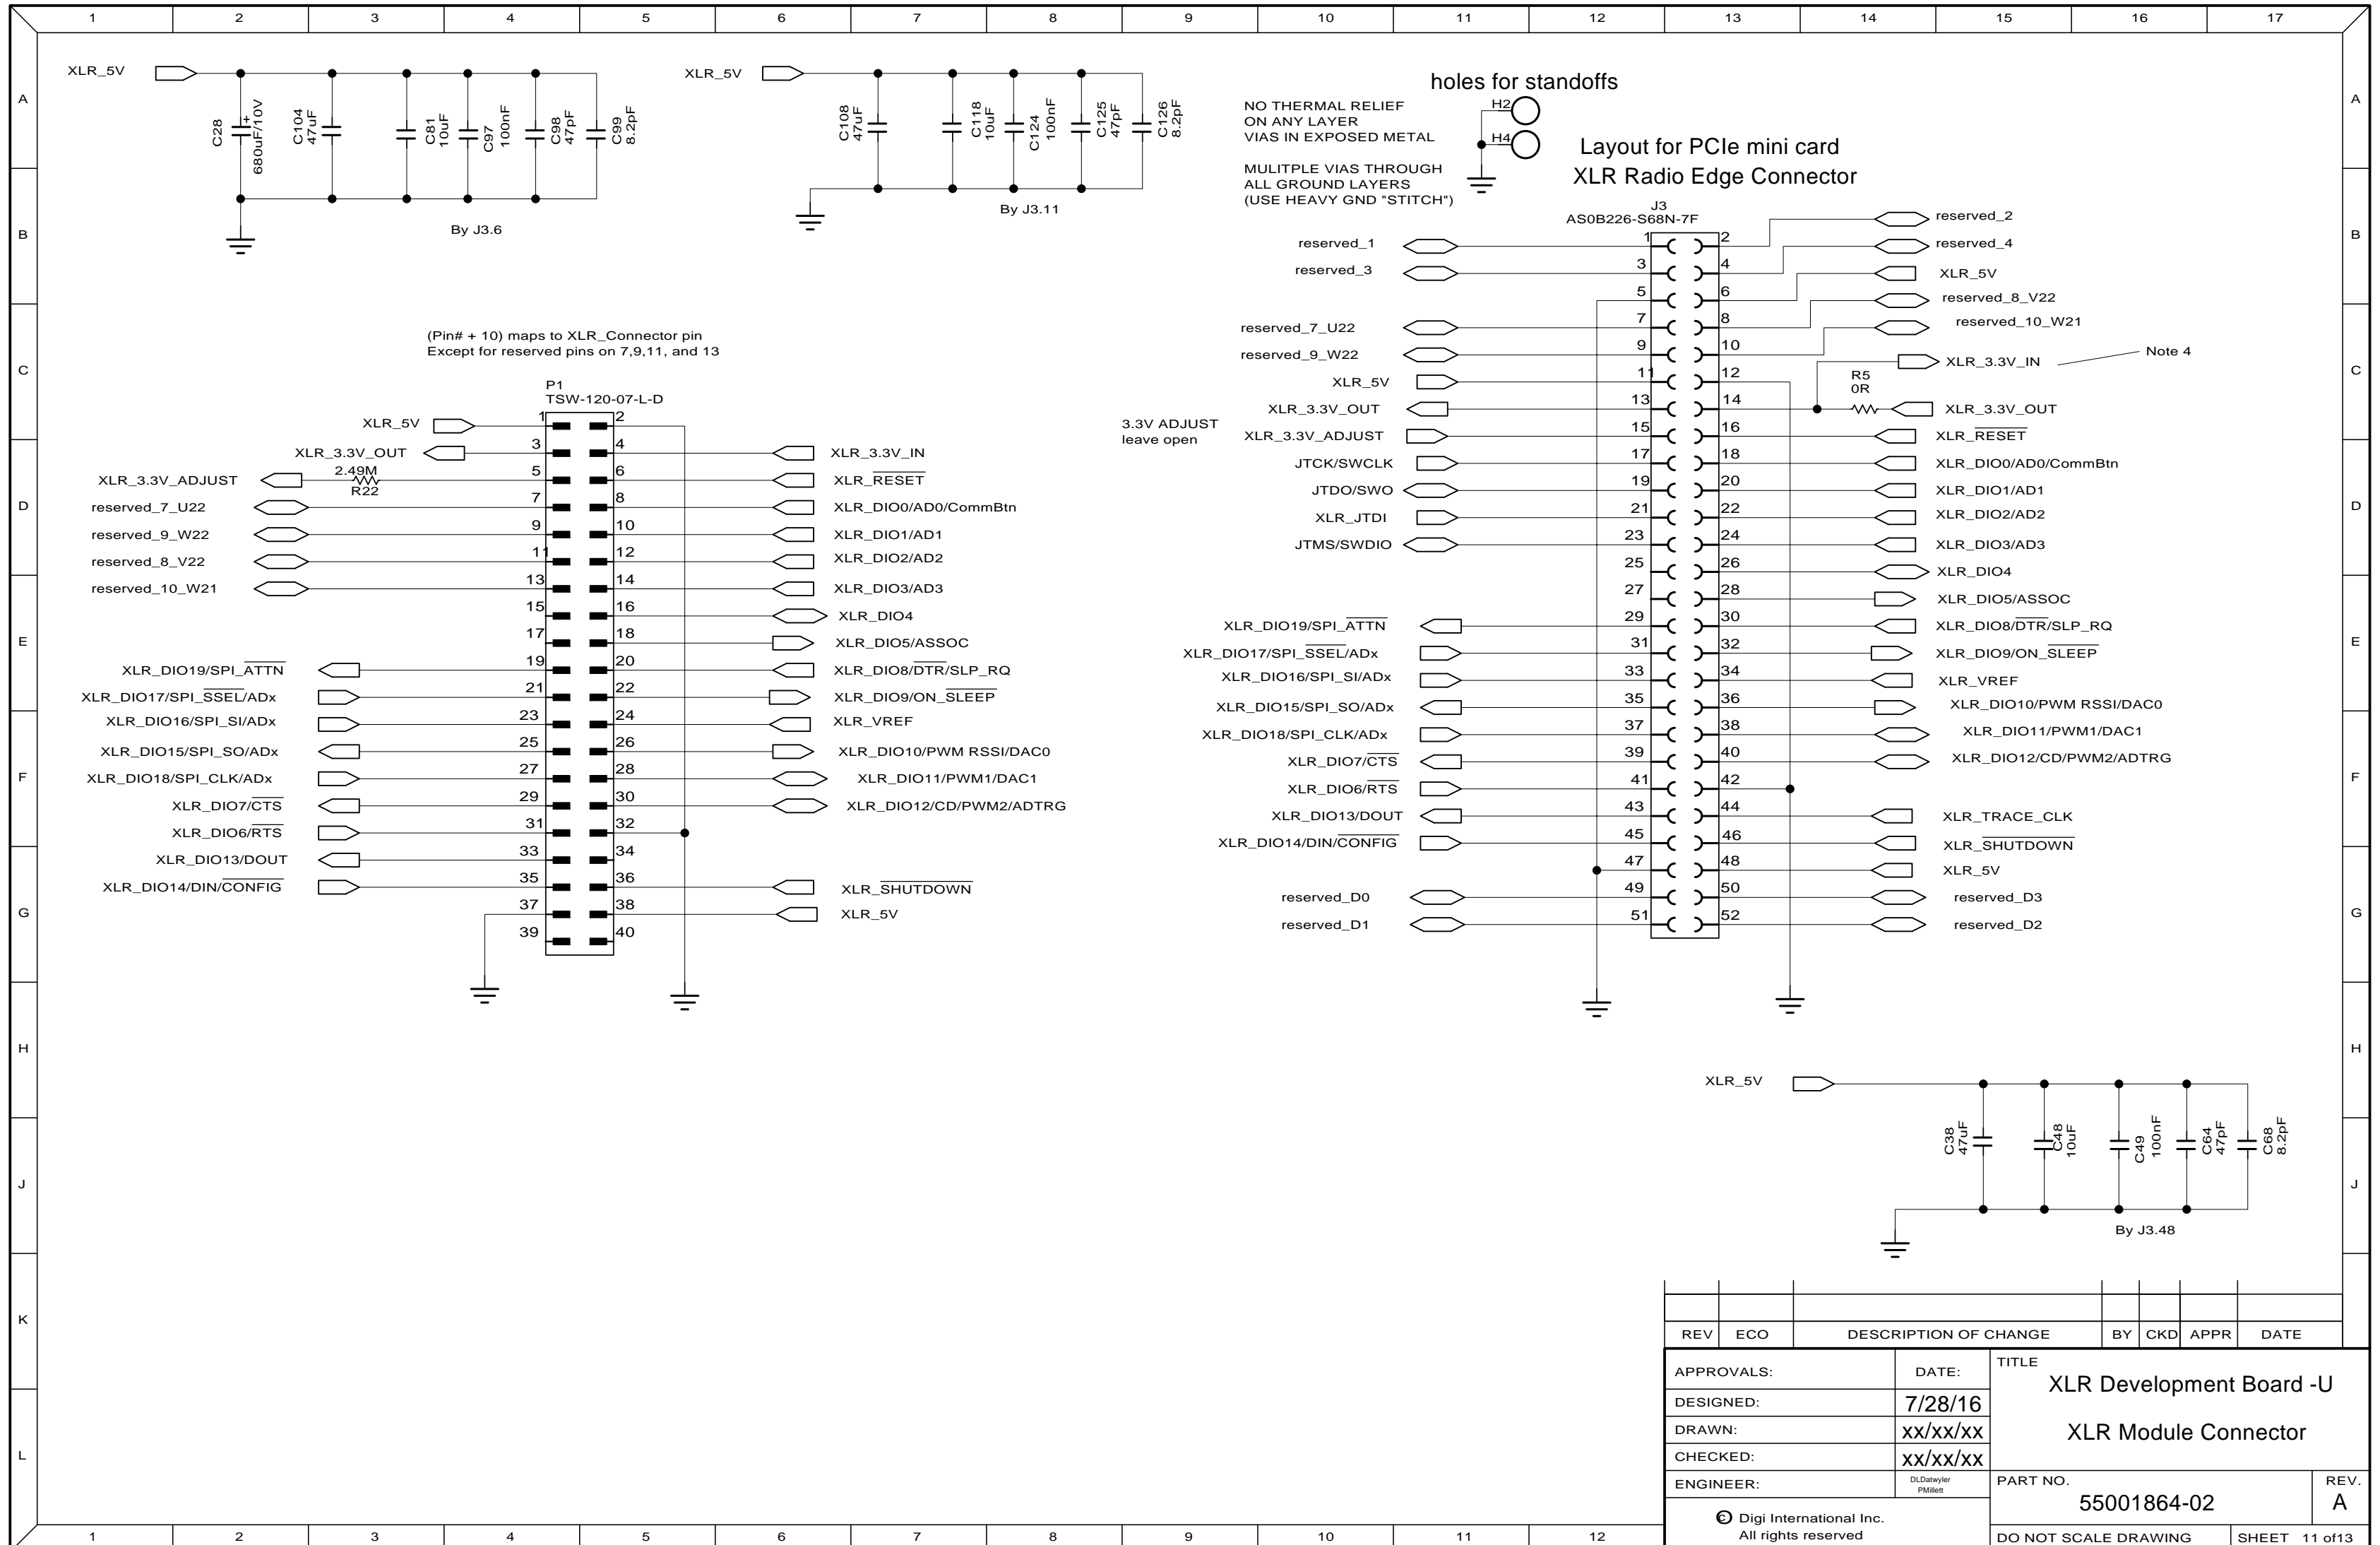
1 2 3 4 5 6 7 8 9 10 11 12 13 14 15 16 17

A B C D E F G H J K L

XLR_5V

C28 680uF/10V

C104 47uF

C81 10uF

C97 100nF

C98 47pF

C99 8.2pF

By J3.6

XLR_5V

C108 47uF

C118 10uF

C124 100nF

C125 47pF

C126 8.2pF

By J3.11

holes for standoffs

NO THERMAL RELIEF ON ANY LAYER VIAS IN EXPOSED METAL

H2

H4

MULITPLE VIAS THROUGH ALL GROUND LAYERS (USE HEAVY GND "STITCH")

Layout for PCIe mini card
XLR Radio Edge Connector

J3
AS0B226-S68N-7F

reserved_1
reserved_3
reserved_7_U22
reserved_9_W22
XLR_5V
XLR_3.3V_OUT
3.3V ADJUST leave open
XLR_3.3V_ADJUST
JTCK/SWCLK
JTDO/SWO
XLR_JTDI
JTMS/SWDIO
XLR_DIO19/SPI_$\overline{ATTN}$
XLR_DIO17/SPI_$\overline{SSEL}$/ADx
XLR_DIO16/SPI_SI/ADx
XLR_DIO15/SPI_SO/ADx
XLR_DIO18/SPI_CLK/ADx
XLR_DIO7/$\overline{CTS}$
XLR_DIO6/$\overline{RTS}$
XLR_DIO13/DOUT
XLR_DIO14/DIN/$\overline{CONFIG}$
reserved_D0
reserved_D1

1 2 3 4 5 6 7 8 9 10 11 12 13 14 15 16 17 18 19 20 21 22 23 24 25 26 27 28 29 30 31 32 33 34 35 36 37 38 39 40 41 42 43 44 45 46 47 48 49 50 51 52

reserved_2
reserved_4
XLR_5V
reserved_8_V22
reserved_10_W21
XLR_3.3V_IN
Note 4
R5
0R
XLR_3.3V_OUT
XLR_$\overline{RESET}$
XLR_DIO0/AD0/CommBtn
XLR_DIO1/AD1
XLR_DIO2/AD2
XLR_DIO3/AD3
XLR_DIO4
XLR_DIO5/ASSOC
XLR_DIO8/$\overline{DTR}$/SLP_RQ
XLR_DIO9/ON_$\overline{SLEEP}$
XLR_VREF
XLR_DIO10/PWM RSSI/DAC0
XLR_DIO11/PWM1/DAC1
XLR_DIO12/CD/PWM2/ADTRG
XLR_TRACE_CLK
XLR_$\overline{SHUTDOWN}$
XLR_5V
reserved_D3
reserved_D2

(Pin# + 10) maps to XLR_Connector pin
Except for reserved pins on 7,9,11, and 13

P1
TSW-120-07-L-D

XLR_5V
XLR_3.3V_OUT
XLR_3.3V_ADJUST
2.49M
R22
reserved_7_U22
reserved_9_W22
reserved_8_V22
reserved_10_W21
XLR_DIO19/SPI_$\overline{ATTN}$
XLR_DIO17/SPI_$\overline{SSEL}$/ADx
XLR_DIO16/SPI_SI/ADx
XLR_DIO15/SPI_SO/ADx
XLR_DIO18/SPI_CLK/ADx
XLR_DIO7/$\overline{CTS}$
XLR_DIO6/$\overline{RTS}$
XLR_DIO13/DOUT
XLR_DIO14/DIN/$\overline{CONFIG}$

1 2 3 4 5 6 7 8 9 10 11 12 13 14 15 16 17 18 19 20 21 22 23 24 25 26 27 28 29 30 31 32 33 34 35 36 37 38 39 40

XLR_3.3V_IN
XLR_$\overline{RESET}$
XLR_DIO0/AD0/CommBtn
XLR_DIO1/AD1
XLR_DIO2/AD2
XLR_DIO3/AD3
XLR_DIO4
XLR_DIO5/ASSOC
XLR_DIO8/$\overline{DTR}$/SLP_RQ
XLR_DIO9/ON_$\overline{SLEEP}$
XLR_VREF
XLR_DIO10/PWM RSSI/DAC0
XLR_DIO11/PWM1/DAC1
XLR_DIO12/CD/PWM2/ADTRG
XLR_$\overline{SHUTDOWN}$
XLR_5V

XLR_5V

C38 47uF

C48 10uF

C49 100nF

C64 47pF

C68 8.2pF

By J3.48

| REV | ECO | DESCRIPTION OF CHANGE | BY | CKD | APPR | DATE |
|---|---|---|---|---|---|---|

APPROVALS: DATE:
DESIGNED: 7/28/16
DRAWN: xx/xx/xx
CHECKED: xx/xx/xx
ENGINEER: DLDatwyler PMillett

TITLE
XLR Development Board -U
XLR Module Connector

PART NO.
55001864-02
REV.
A

© Digi International Inc.
All rights reserved

DO NOT SCALE DRAWING
SHEET 11 of13